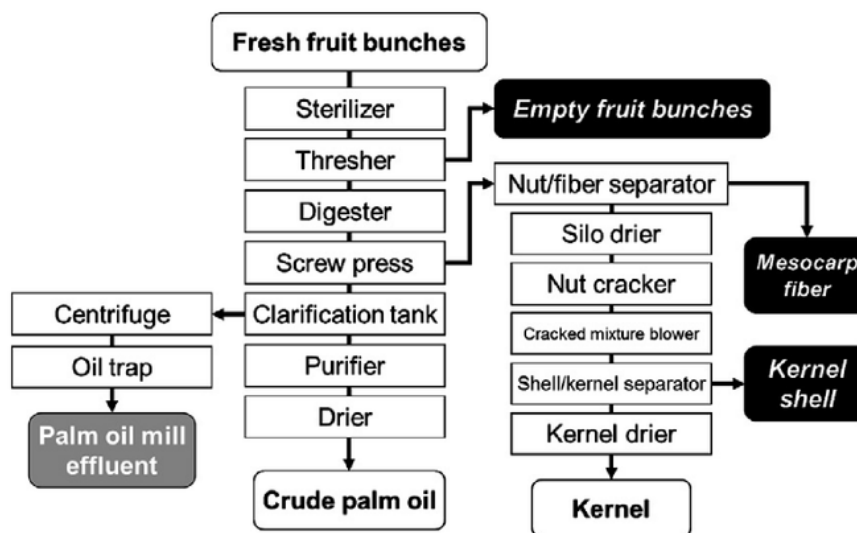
Fresh fruit bunches

Sterilizer

Empty fruit bunches

Thresher

Nut/fiber separator

Digester

Silo drier

Screw press

Mesocarp fiber

Nut cracker

Centrifuge

Clarification tank

Cracked mixture blower

Oil trap

Purifier

Shell/kernel separator

Kernel shell

Palm oil mill effluent

Drier

Kernel drier

Crude palm oil

Kernel